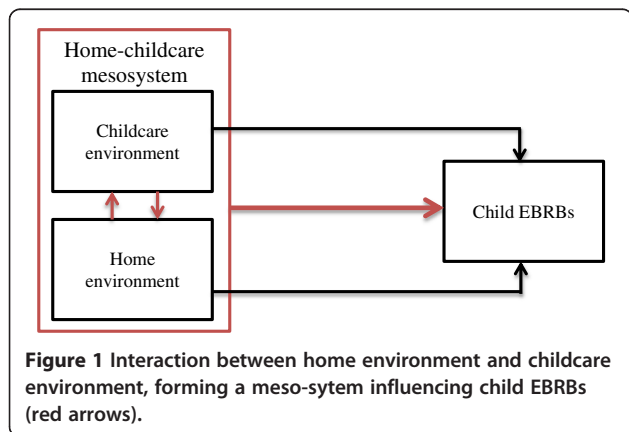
Home-childcare mesosystem

Childcare environment

Home environment

Child EBRBs

Figure 1 Interaction between home environment and childcare environment, forming a meso-sytem influencing child EBRBs (red arrows).